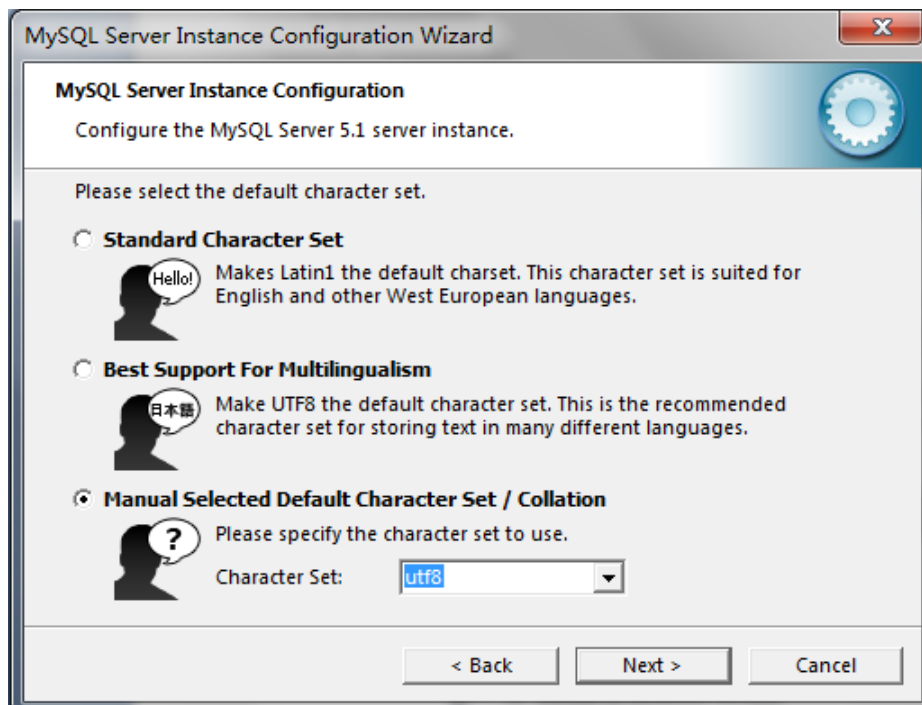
MySQL Server Instance Configuration Wizard

MySQL Server Instance Configuration

Configure the MySQL Server 5.1 server instance.

Please select the default character set.

Standard Character Set

Hello!

Makes Latin1 the default charset. This character set is suited for English and other West European languages.

Best Support For Multilingualism

日本語

Make UTF8 the default character set. This is the recommended character set for storing text in many different languages.

Manual Selected Default Character Set / Collation

?

Please specify the character set to use.

Character Set: utf8

< Back

Next >

Cancel